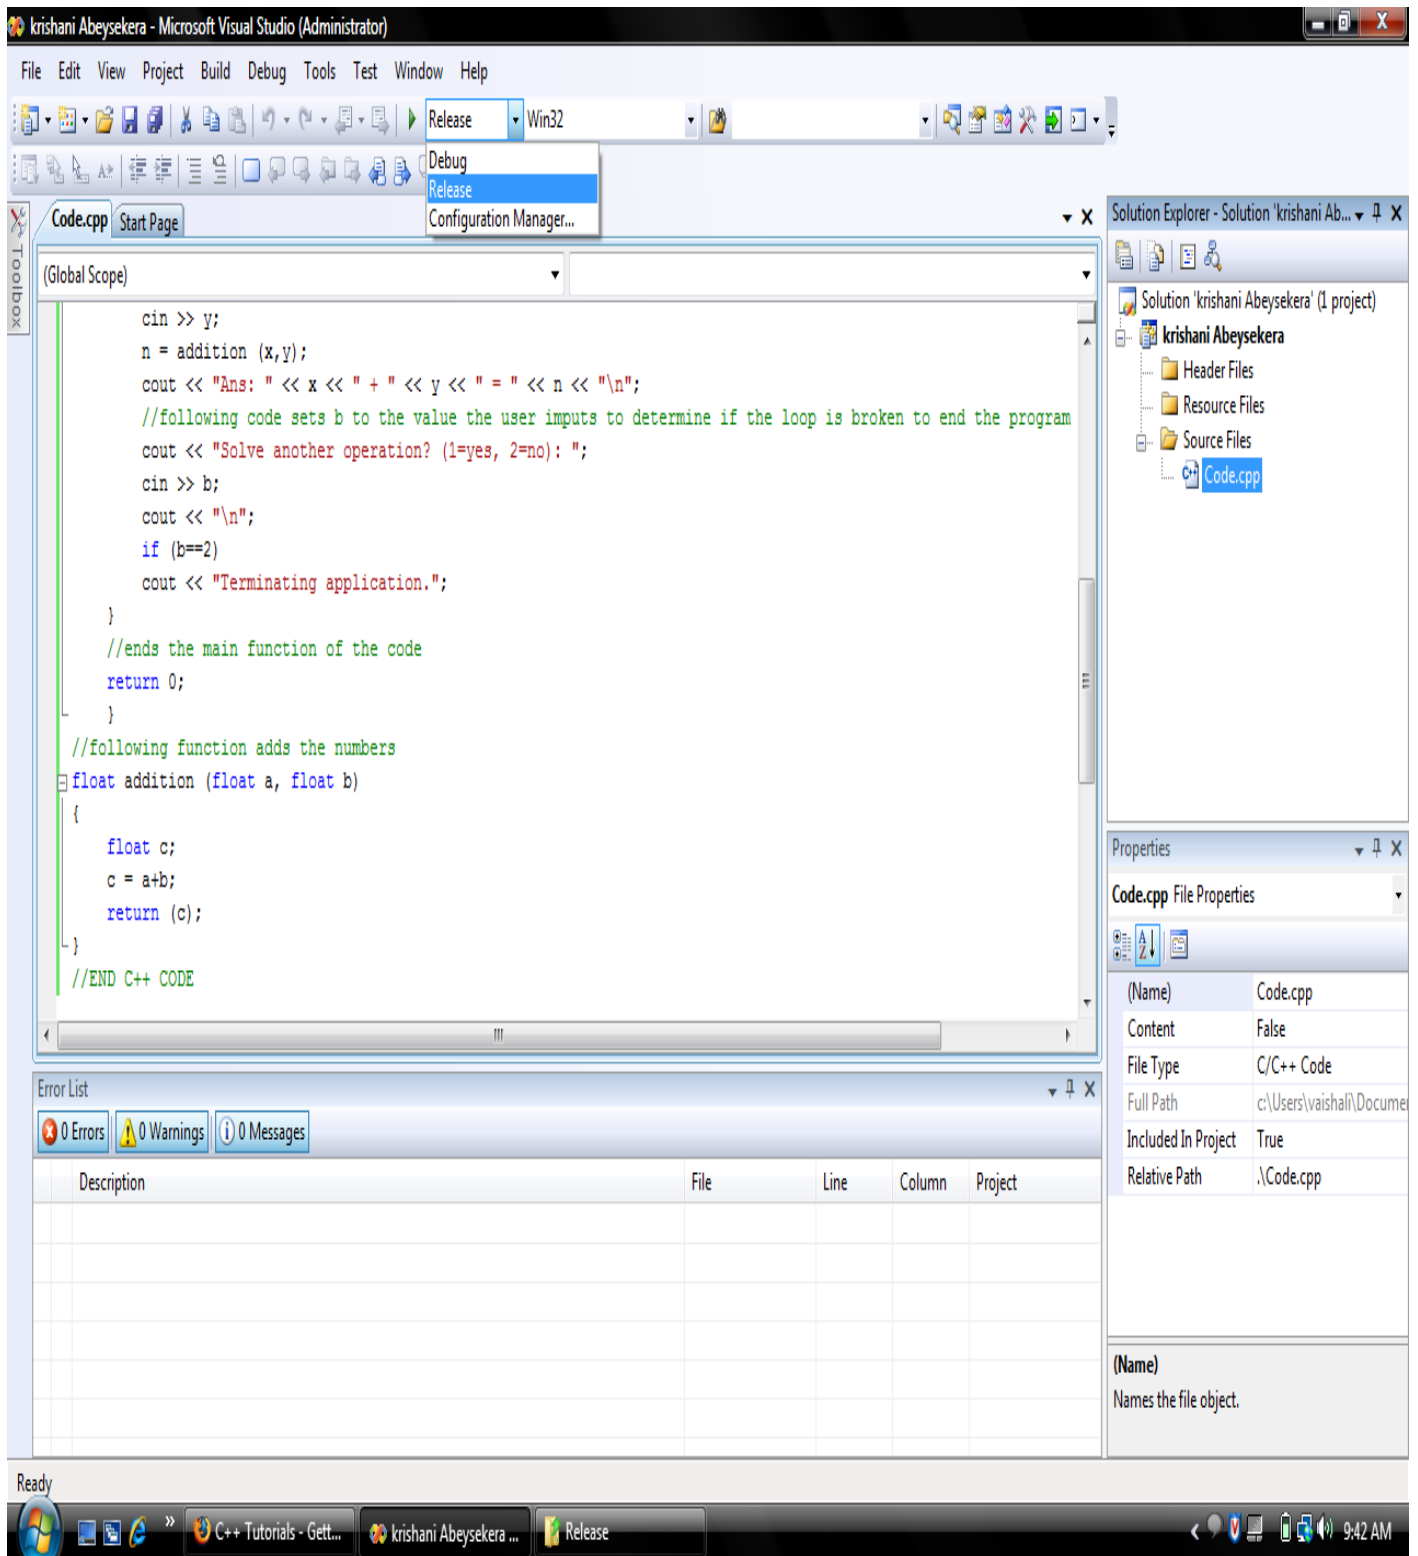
krishani Abeysekera - Microsoft Visual Studio (Administrator)

File Edit View Project Build Debug Tools Test Window Help

Release Win32

Debug
Release
Configuration Manager...

Toolbox

Code.cpp Start Page

(Global Scope)

cin >> y;
n = addition (x,y);
cout << "Ans: " << x << " + " << y << " = " << n << "\n";
//following code sets b to the value the user imputs to determine if the loop is broken to end the program
cout << "Solve another operation? (1=yes, 2=no): ";
cin >> b;
cout << "\n";
if (b==2)
cout << "Terminating application.";
}
//ends the main function of the code
return 0;
}
//following function adds the numbers
float addition (float a, float b)
{
float c;
c = a+b;
return (c);
}
//END C++ CODE

Solution Explorer - Solution 'krishani Ab...

Solution 'krishani Abeysekera' (1 project)
krishani Abeysekera
Header Files
Resource Files
Source Files
Code.cpp

Properties

Code.cpp File Properties

| (Name) | Code.cpp |
|---|---|
| Content | False |
| File Type | C/C++ Code |
| Full Path | c:\Users\vaishali\Docume |
| Included In Project | True |
| Relative Path | .\Code.cpp |

(Name)
Names the file object.

Error List

0 Errors 0 Warnings 0 Messages

| Description | File | Line | Column | Project |
|---|---|---|---|---|

Ready

C++ Tutorials - Gett... krishani Abeysekera ... Release 9:42 AM